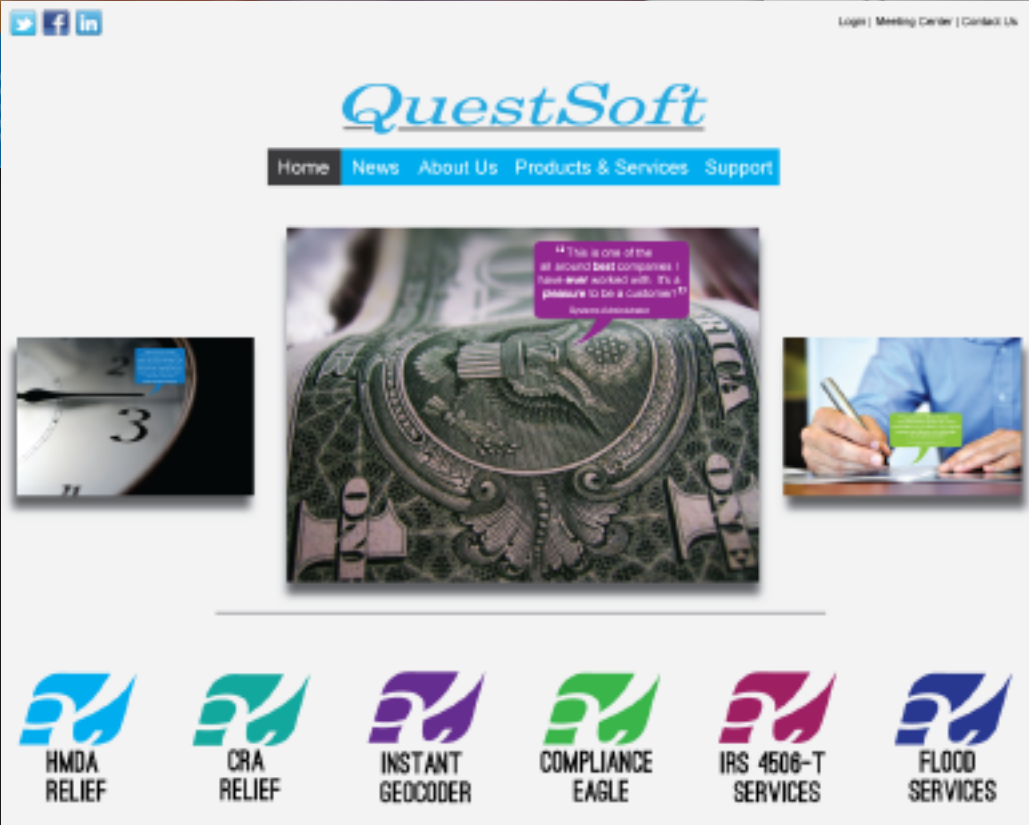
Login | Meeting Center | Contact Us

QuestSoft

Home News About Us Products & Services Support

"This is one of the all around best companies I have ever worked with. It's a pleasure to be a Customer!"
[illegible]

HMDA RELIEF

CRA RELIEF

INSTANT GEOCODER

COMPLIANCE EAGLE

IRS 4506-T SERVICES

FLOOD SERVICES